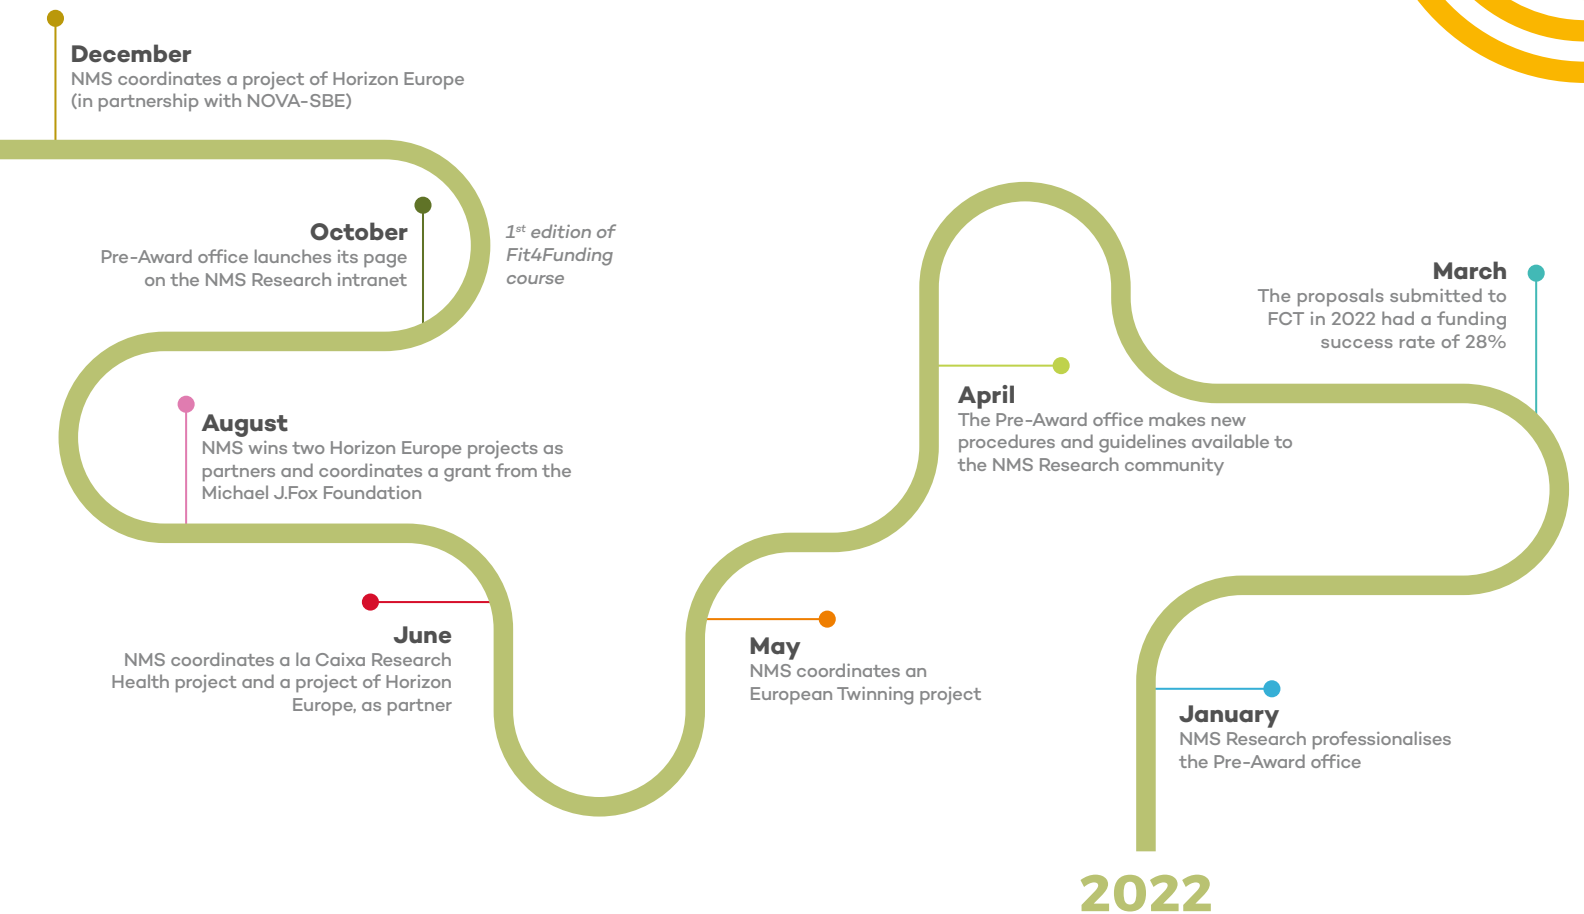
December
NMS coordinates a project of Horizon Europe (in partnership with NOVA-SBE)

October
Pre-Award office launches its page on the NMS Research intranet

$1^{st}$ edition of Fit4Funding course

August
NMS wins two Horizon Europe projects as partners and coordinates a grant from the Michael J.Fox Foundation

June
NMS coordinates a la Caixa Research Health project and a project of Horizon Europe, as partner

May
NMS coordinates an European Twinning project

April
The Pre-Award office makes new procedures and guidelines available to the NMS Research community

March
The proposals submitted to FCT in 2022 had a funding success rate of 28%

January
NMS Research professionalises the Pre-Award office

2022